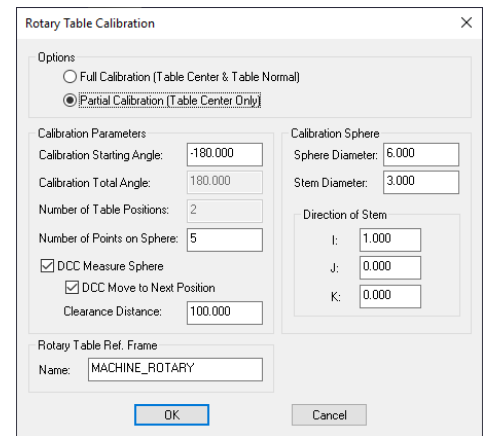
Rotary Table Calibration

Options

Full Calibration (Table Center & Table Normal)

Partial Calibration (Table Center Only)

Calibration Parameters

Calibration Starting Angle: -180.000

Calibration Total Angle: 180.000

Number of Table Positions: 2

Number of Points on Sphere: 5

DCC Measure Sphere

DCC Move to Next Position

Clearance Distance: 100.000

Calibration Sphere

Sphere Diameter: 6.000

Stem Diameter: 3.000

Direction of Stem

I: 1.000

J: 0.000

K: 0.000

Rotary Table Ref. Frame

Name: MACHINE_ROTARY

OK

Cancel